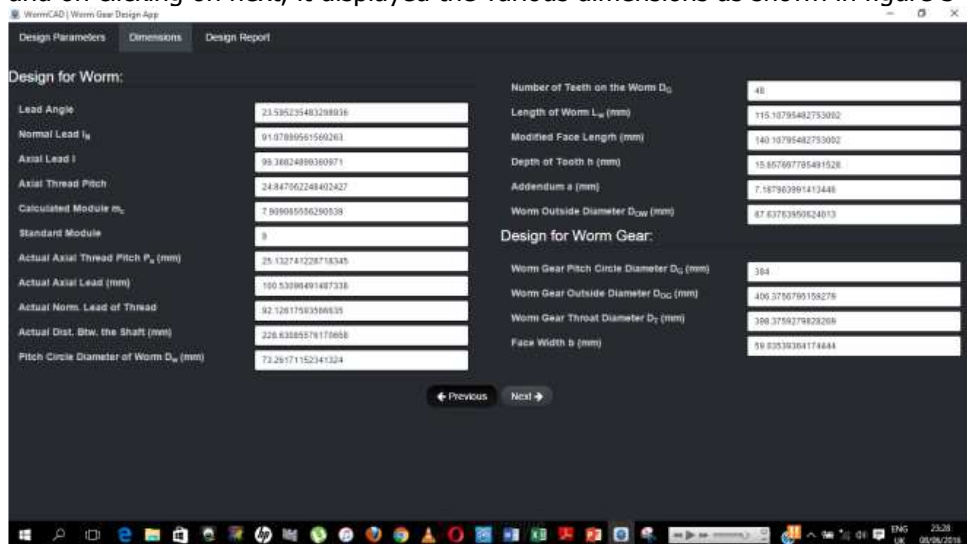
WormCAD | Worm Gear Design App

Design Parameters | Dimensions | Design Report

Design for Worm:

Lead Angle | 23.595235483298936
Normal Lead $l_N$ | 91.07889561569263
Axial Lead l | 99.38824898360971
Axial Thread Pitch | 24.847062248402427
Calculated Module $m_c$ | 7.909065556290538
Standard Module | 8
Actual Axial Thread Pitch $P_a$ (mm) | 25.132741228718345
Actual Axial Lead (mm) | 100.53096491487338
Actual Norm. Lead of Thread | 92.12617583586635
Actual Dist. Btw. the Shaft (mm) | 228.63085576170668
Pitch Circle Diameter of Worm $D_w$ (mm) | 73.26171152341324

Number of Teeth on the Worm $D_G$ | 48
Length of Worm $L_w$ (mm) | 115.10795482753002
Modified Face Lengrh (mm) | 140.10795482753002
Depth of Tooth h (mm) | 15.657697785491528
Addendum a (mm) | 7.187903991413446
Worm Outside Diameter $D_{OW}$ (mm) | 87.63763950624013

Design for Worm Gear:

Worm Gear Pitch Circle Diameter $D_G$ (mm) | 384
Worm Gear Outside Diameter $D_{OG}$ (mm) | 406.3756795159278
Worm Gear Throat Diameter $D_T$ (mm) | 398.3759279828269
Face Width b (mm) | 59.93539364174444

← Previous | Next →

ENG UK 23:28 08/06/2016